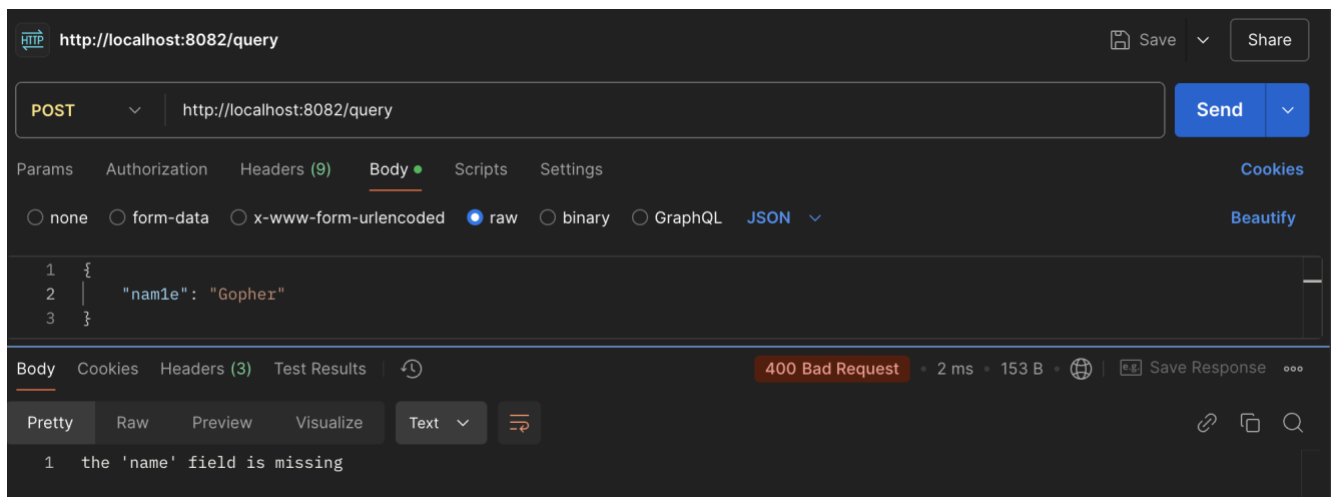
HTTP http://localhost:8082/query

Save Share

POST http://localhost:8082/query

Send

Params Authorization Headers (9) Body Scripts Settings Cookies

none form-data x-www-form-urlencoded raw binary GraphQL JSON Beautify

1 {
2 "nam1e": "Gopher"
3 }

Body Cookies Headers (3) Test Results

400 Bad Request • 2 ms • 153 B

Save Response

Pretty Raw Preview Visualize Text

1 the 'name' field is missing